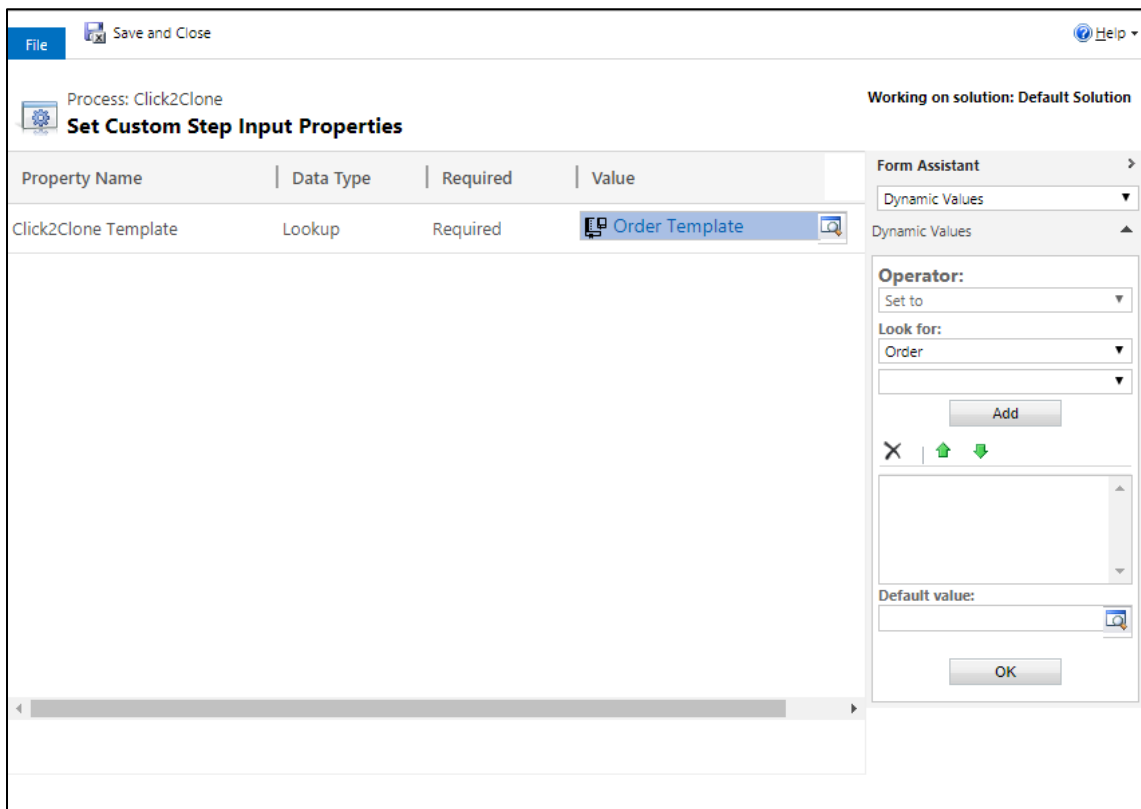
File

Save and Close

Help

Process: Click2Clone

Set Custom Step Input Properties

Working on solution: Default Solution

| Property Name | Data Type | Required | Value |
|---|---|---|---|
| Click2Clone Template | Lookup | Required | Order Template |

Form Assistant

Dynamic Values

Dynamic Values

Operator:

Set to

Look for:

Order

Add

Default value:

OK